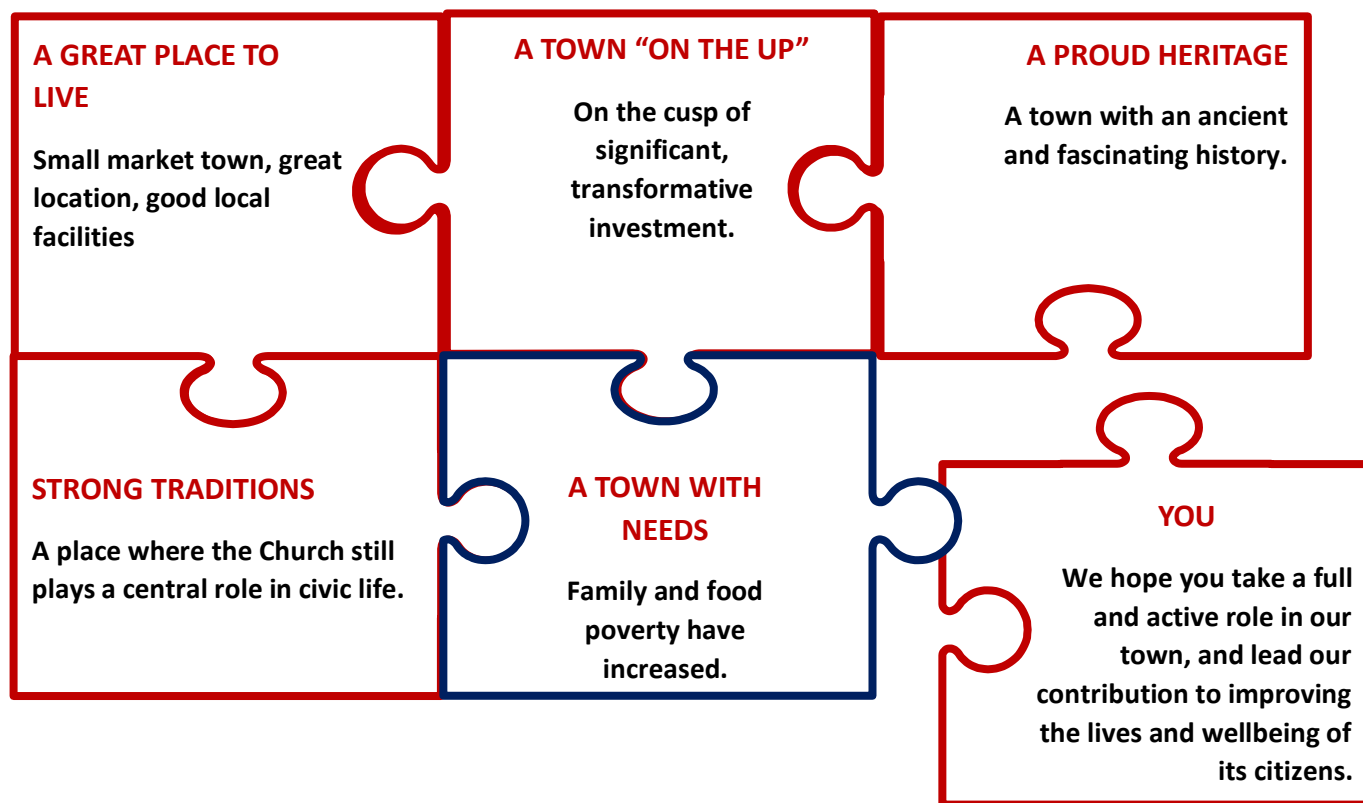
A GREAT PLACE TO LIVE

Small market town, great location, good local facilities

A TOWN "ON THE UP"

On the cusp of significant, transformative investment.

A PROUD HERITAGE

A town with an ancient and fascinating history.

STRONG TRADITIONS

A place where the Church still plays a central role in civic life.

A TOWN WITH NEEDS

Family and food poverty have increased.

YOU

We hope you take a full and active role in our town, and lead our contribution to improving the lives and wellbeing of its citizens.